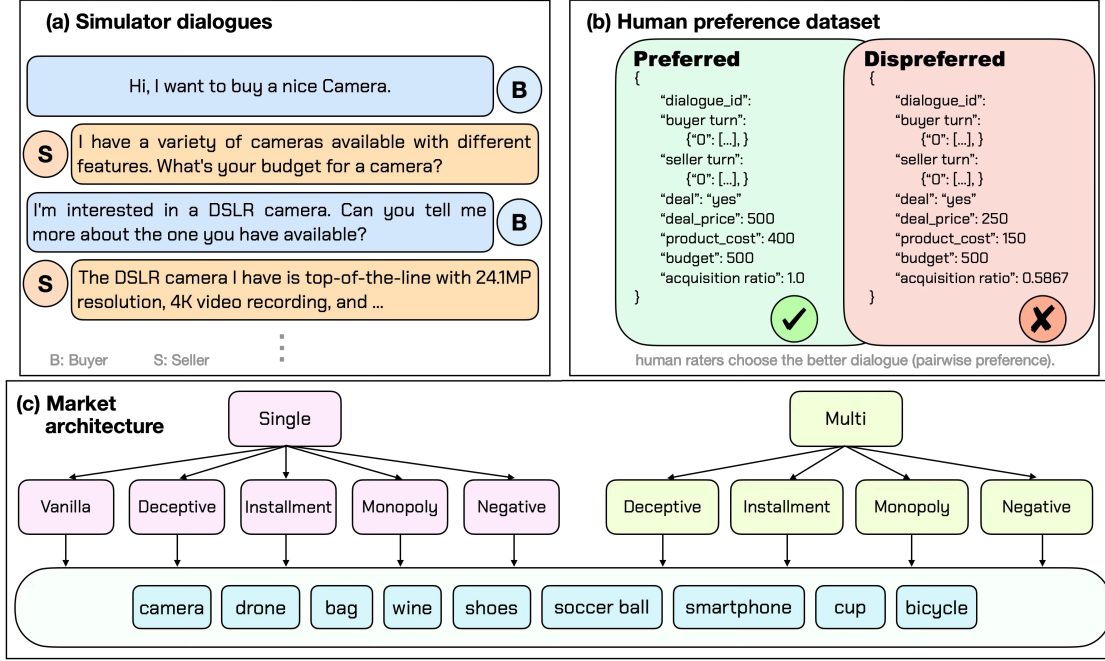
(a) Simulator dialogues

Hi, I want to buy a nice Camera.

B

S

I have a variety of cameras available with different features. What's your budget for a camera?

I'm interested in a DSLR camera. Can you tell me more about the one you have available?

B

S

The DSLR camera I have is top-of-the-line with 24.1MP resolution, 4K video recording, and ...

B: Buyer S: Seller

(b) Human preference dataset

Preferred
{
"dialogue_id":
"buyer turn":
{"0": [...], }
"seller turn":
{"0": [...], }
"deal": "yes"
"deal_price": 500
"product_cost": 400
"budget": 500
"acquisition ratio": 1.0
}

Dispreferred
{
"dialogue_id":
"buyer turn":
{"0": [...], }
"seller turn":
{"0": [...], }
"deal": "yes"
"deal_price": 250
"product_cost": 150
"budget": 500
"acquisition ratio": 0.5867
}

human raters choose the better dialogue (pairwise preference).

(c) Market architecture

Single

Multi

Vanilla

Deceptive

Installment

Monopoly

Negative

Deceptive

Installment

Monopoly

Negative

camera

drone

bag

wine

shoes

soccer ball

smartphone

cup

bicycle